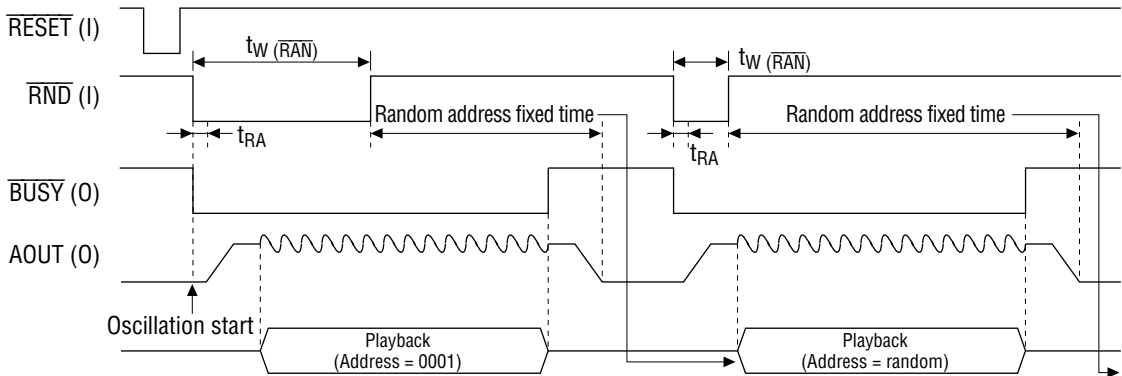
$\overline{\text{RESET}}$ (I)

$t_{W\ (\overline{RAN})}$

$\overline{\text{RND}}$ (I)

Random address fixed time

$t_{RA}$

$t_{W\ (\overline{RAN})}$

Random address fixed time

$t_{RA}$

$\overline{\text{BUSY}}$ (O)

AOUT (O)

Oscillation start

Playback (Address = 0001)

Playback (Address = random)